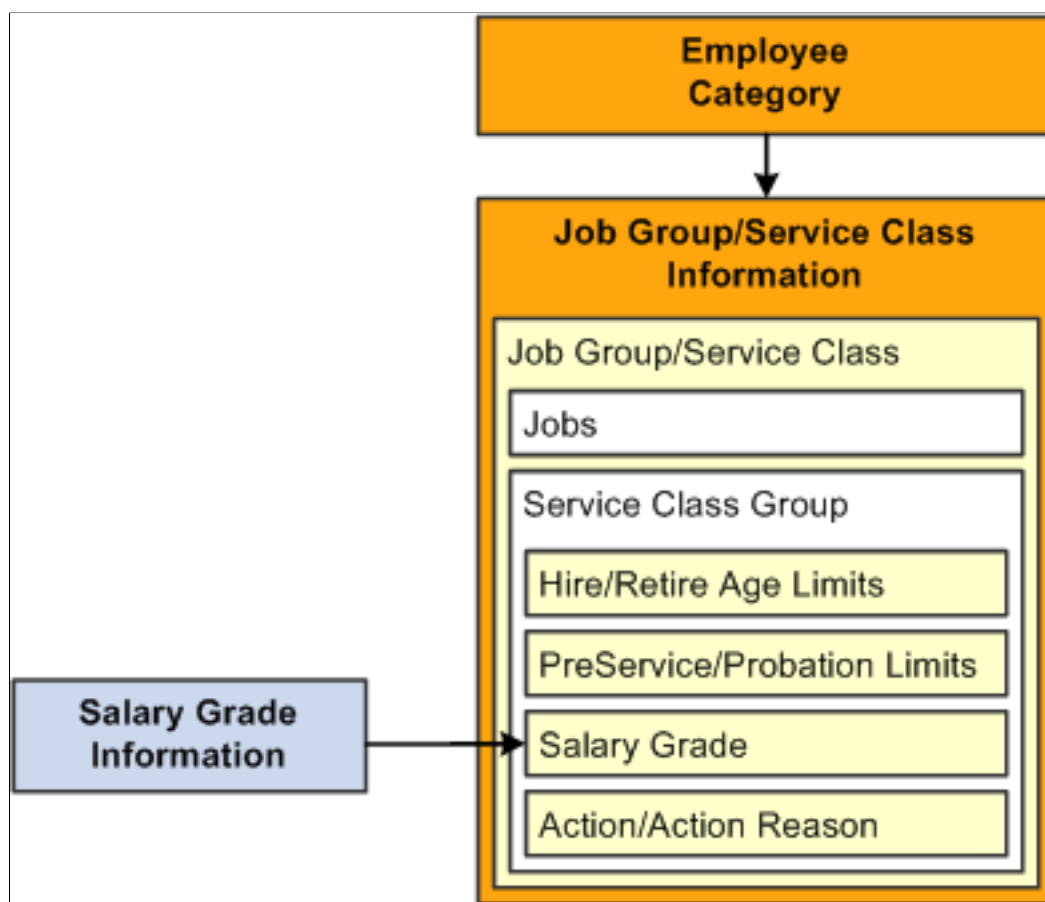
Employee Category

Job Group/Service Class Information

Job Group/Service Class

Jobs

Service Class Group

Hire/Retire Age Limits

PreService/Probation Limits

Salary Grade

Action/Action Reason

Salary Grade Information